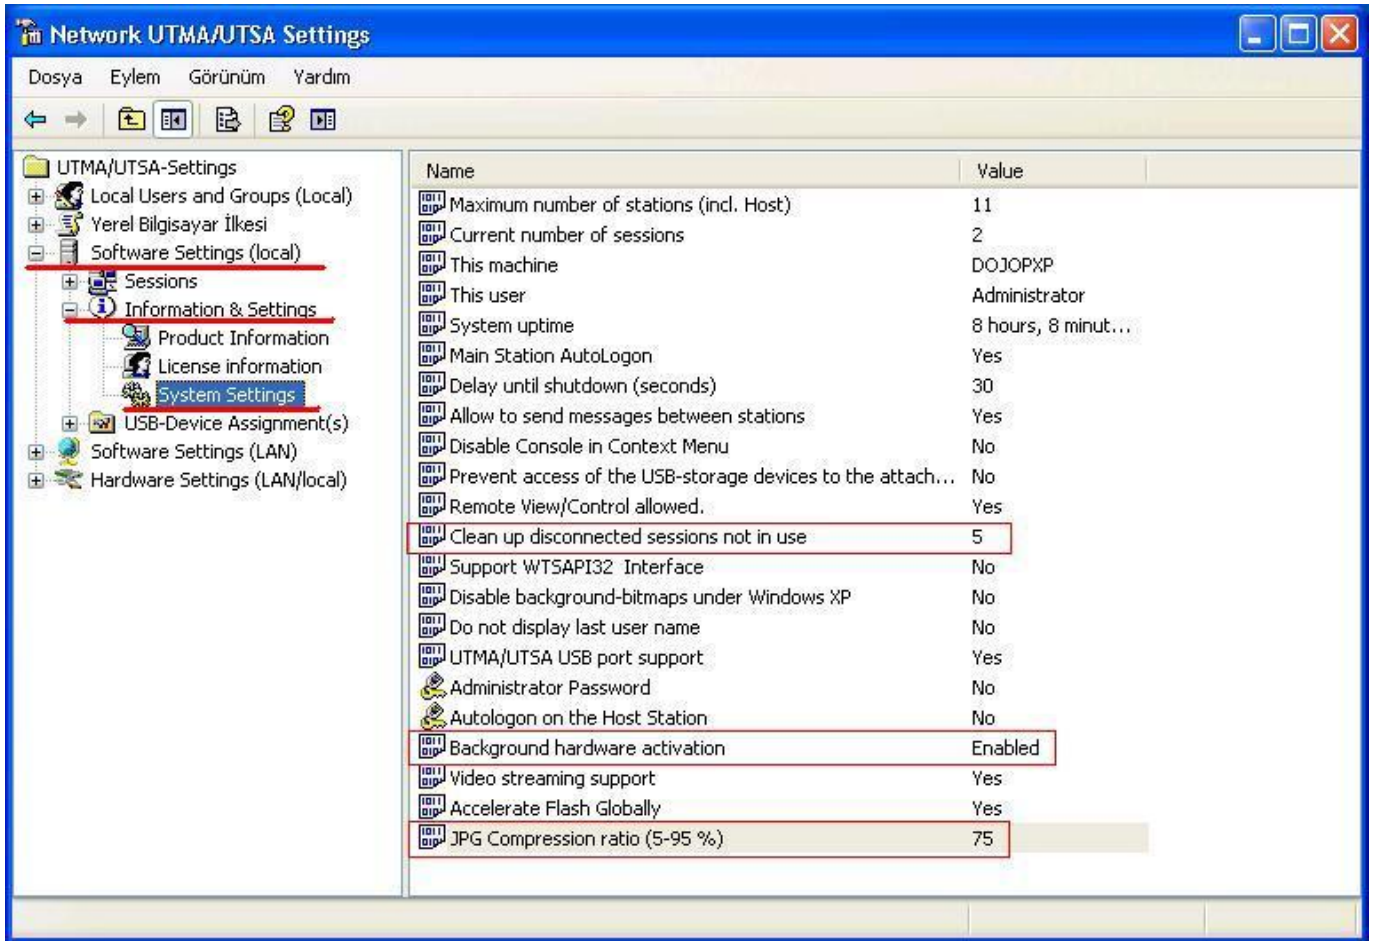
Network UTMA/UTSA Settings

Dosya Eylem Görünüm Yardım

UTMA/UTSA-Settings
Local Users and Groups (Local)
Yerel Bilgisayar İlkesi
Software Settings (local)
Sessions
Information & Settings
Product Information
License information
System Settings
USB-Device Assignment(s)
Software Settings (LAN)
Hardware Settings (LAN/local)

| Name | Value |
|---|---|
| Maximum number of stations (incl. Host) | 11 |
| Current number of sessions | 2 |
| This machine | DOJOPXP |
| This user | Administrator |
| System uptime | 8 hours, 8 minut... |
| Main Station AutoLogon | Yes |
| Delay until shutdown (seconds) | 30 |
| Allow to send messages between stations | Yes |
| Disable Console in Context Menu | No |
| Prevent access of the USB-storage devices to the attach... | No |
| Remote View/Control allowed. | Yes |
| Clean up disconnected sessions not in use | 5 |
| Support WTSAPI32 Interface | No |
| Disable background-bitmaps under Windows XP | No |
| Do not display last user name | No |
| UTMA/UTSA USB port support | Yes |
| Administrator Password | No |
| Autologon on the Host Station | No |
| Background hardware activation | Enabled |
| Video streaming support | Yes |
| Accelerate Flash Globally | Yes |
| JPG Compression ratio (5-95 %) | 75 |